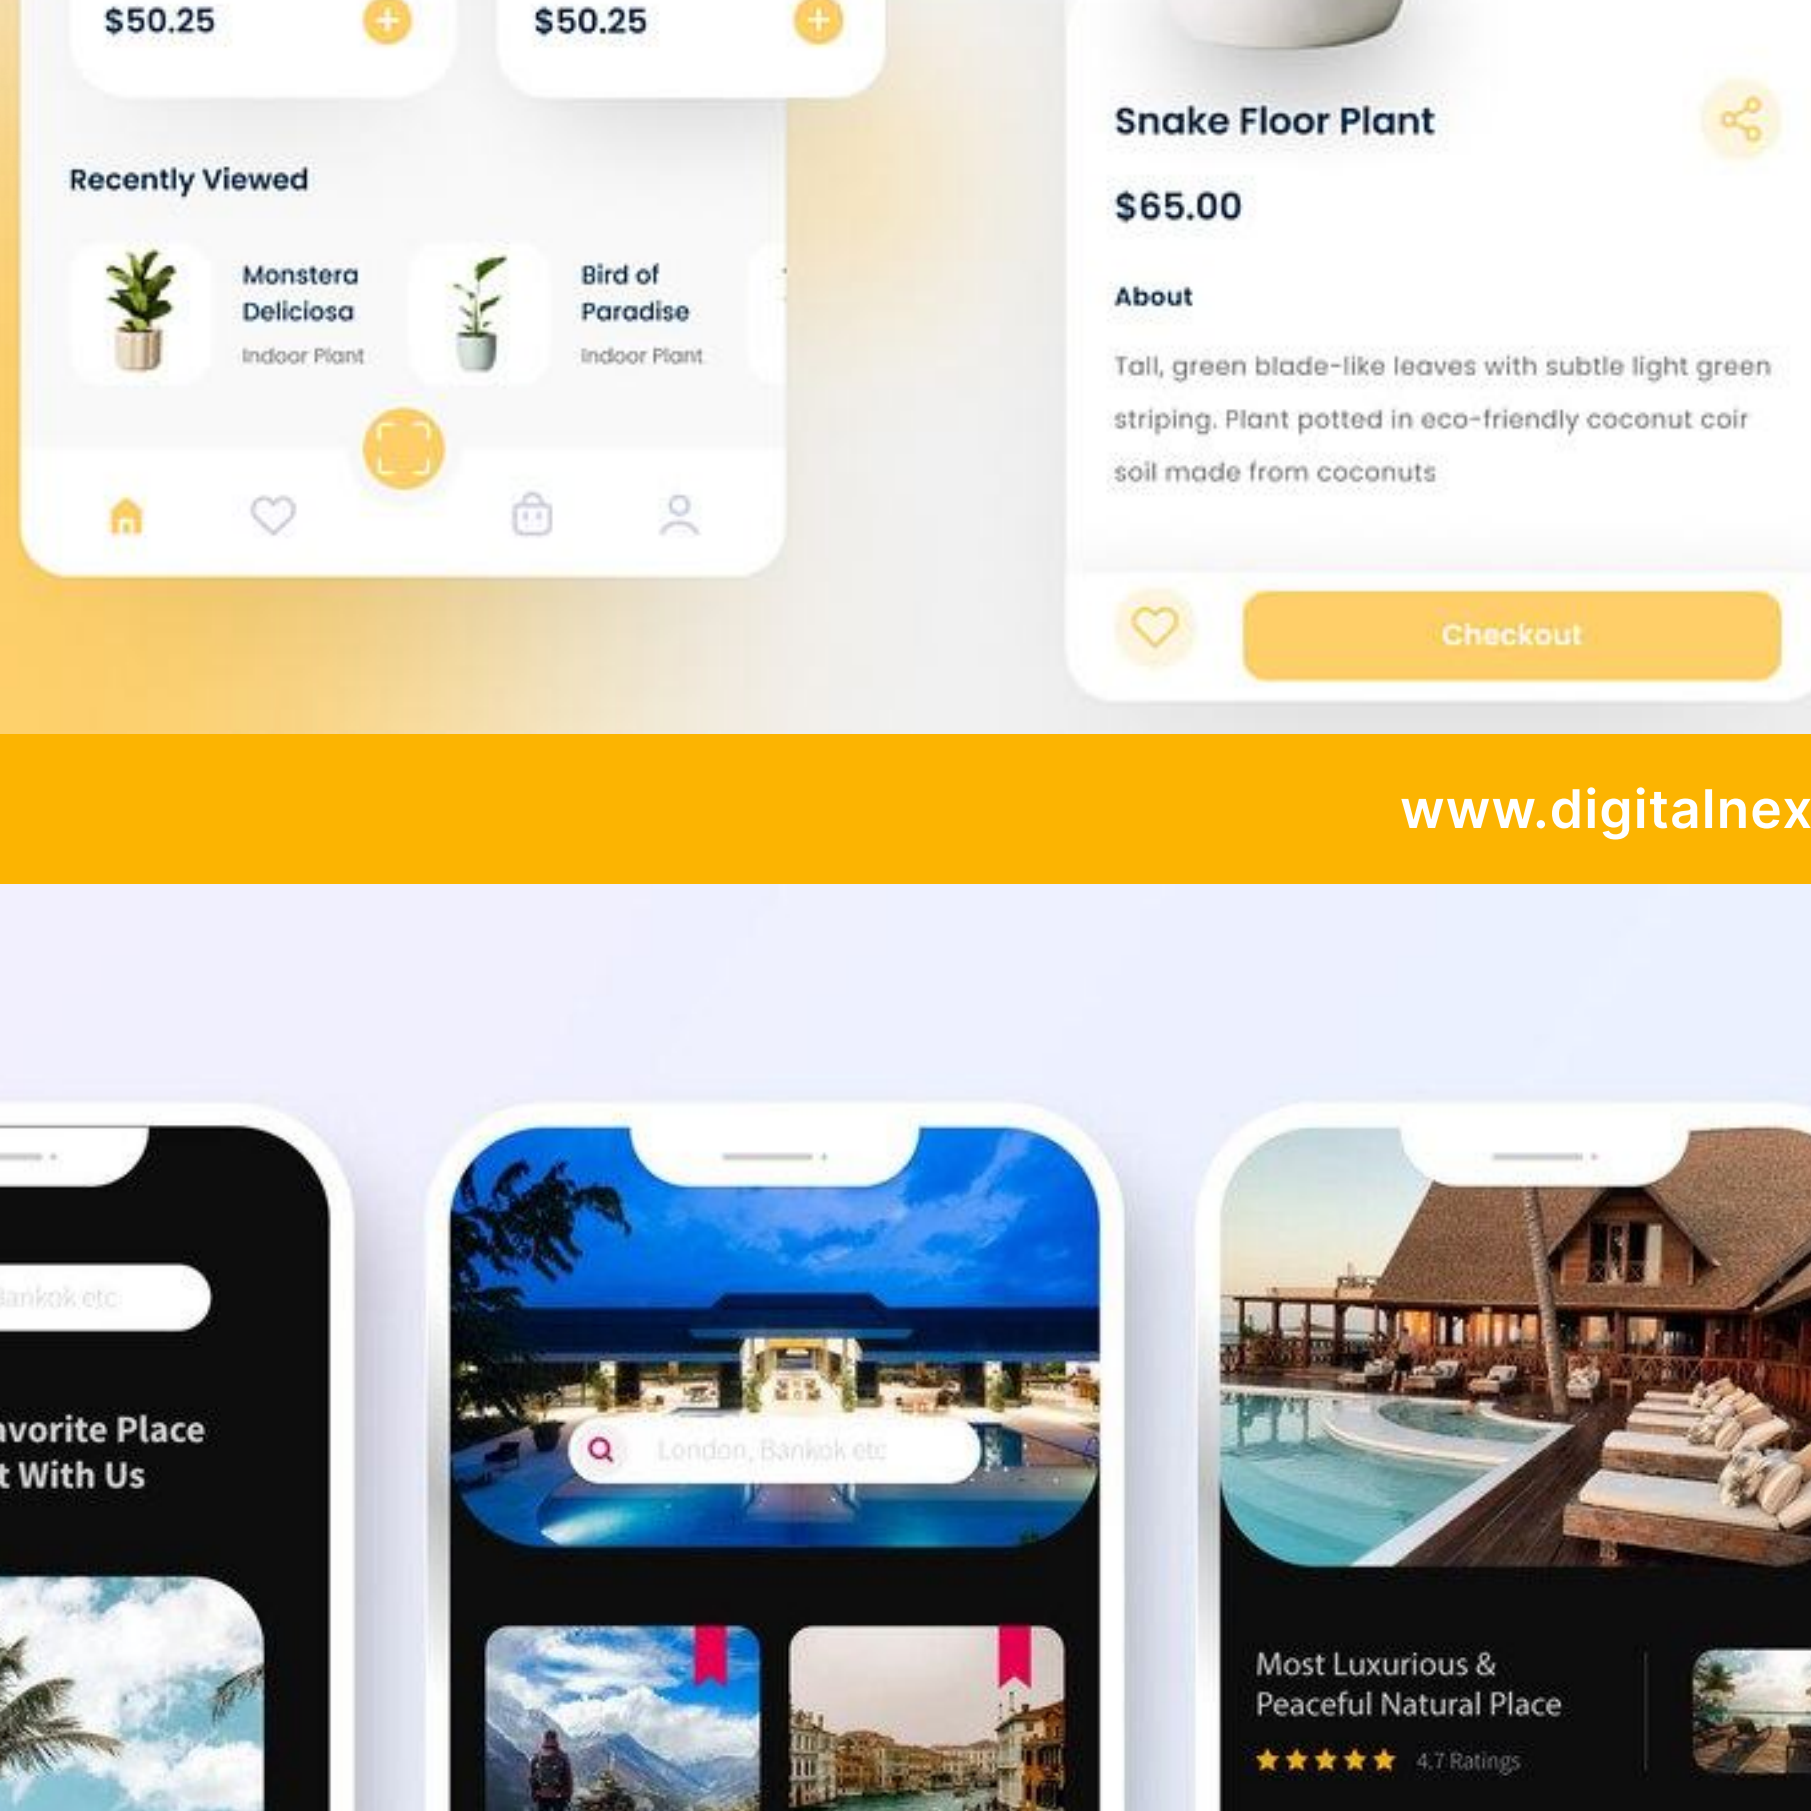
$50.25

$50.25

Recently Viewed

Monstera Deliciosa
Indoor Plant

Bird of Paradise
Indoor Plant

Snake Floor Plant

$65.00

About

Tall, green blade-like leaves with subtle light green striping. Plant potted in eco-friendly coconut coir soil made from coconuts

Checkout

www.digitalnex

ankok etc

avorite Place
t With Us

London, Bankok etc

Most Luxurious &
Peaceful Natural Place

4.7 Ratings